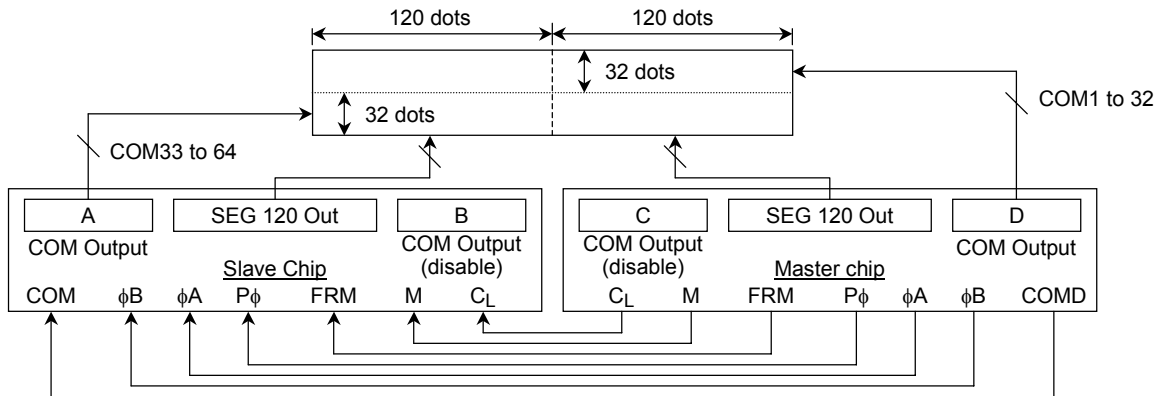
120 dots
120 dots
32 dots
32 dots
COM1 to 32
COM33 to 64

A
COM Output
SEG 120 Out
Slave Chip
B
COM Output
(disable)
COM $\phi B$ $\phi A$ $P\phi$ FRM M $C_L$

C
COM Output
(disable)
SEG 120 Out
Master chip
D
COM Output
$C_L$ M FRM $P\phi$ $\phi A$ $\phi B$ COMD